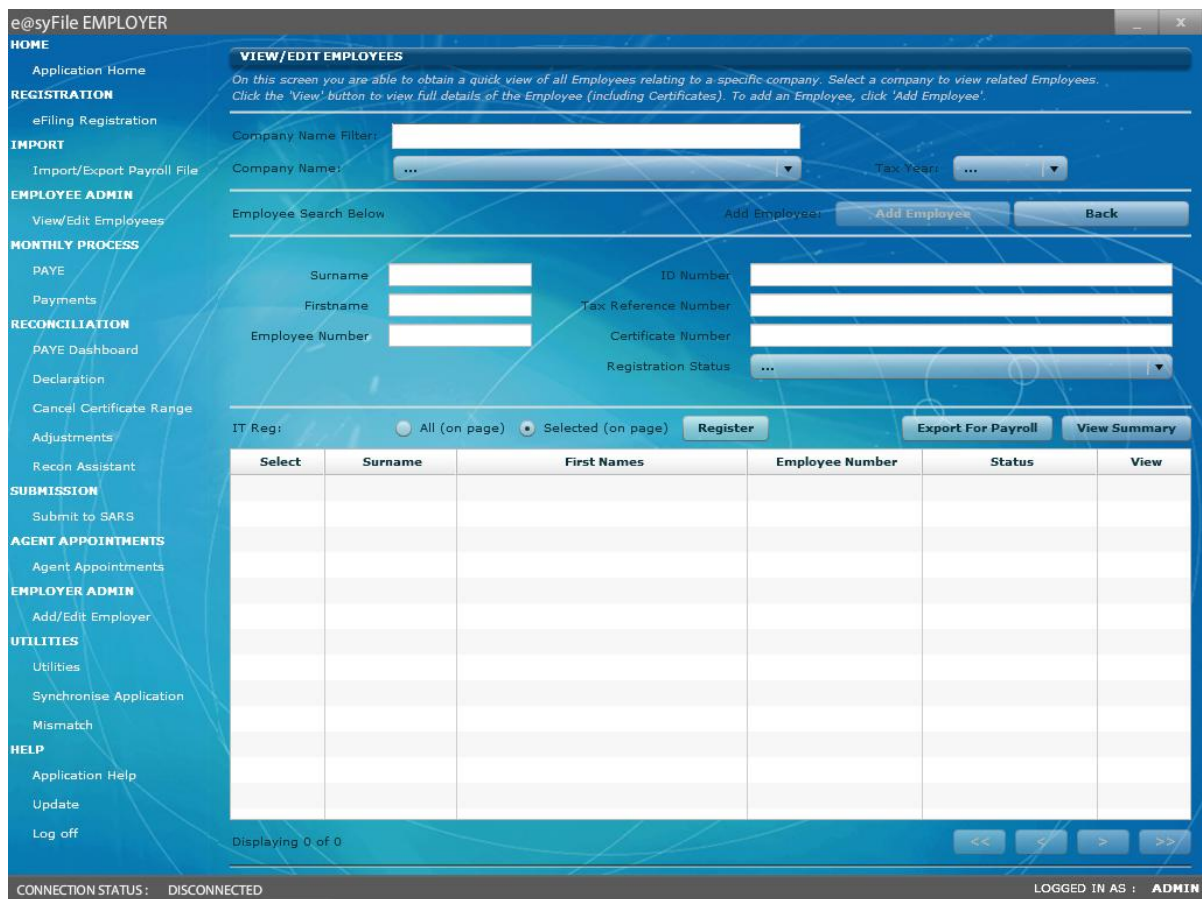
e@syFile EMPLOYER

_ x

HOME
Application Home
REGISTRATION
eFiling Registration
IMPORT
Import/Export Payroll File
EMPLOYEE ADMIN
View/Edit Employees
MONTHLY PROCESS
PAYE
Payments
RECONCILIATION
PAYE Dashboard
Declaration
Cancel Certificate Range
Adjustments
Recon Assistant
SUBMISSION
Submit to SARS
AGENT APPOINTMENTS
Agent Appointments
EMPLOYER ADMIN
Add/Edit Employer
UTILITIES
Utilities
Synchronise Application
Mismatch
HELP
Application Help
Update
Log off

VIEW/EDIT EMPLOYEES

On this screen you are able to obtain a quick view of all Employees relating to a specific company. Select a company to view related Employees. Click the 'View' button to view full details of the Employee (including Certificates). To add an Employee, click 'Add Employee'.

Company Name Filter:
Company Name: ...
Tax Year: ...

Employee Search Below
Add Employee: Add Employee
Back

Surname
Firstname
Employee Number
ID Number
Tax Reference Number
Certificate Number
Registration Status ...

IT Reg: All (on page) Selected (on page) Register
Export For Payroll
View Summary

| Select | Surname | First Names | Employee Number | Status | View |
|---|---|---|---|---|---|

Displaying 0 of 0
<< < > >>

CONNECTION STATUS : DISCONNECTED
LOGGED IN AS : ADMIN